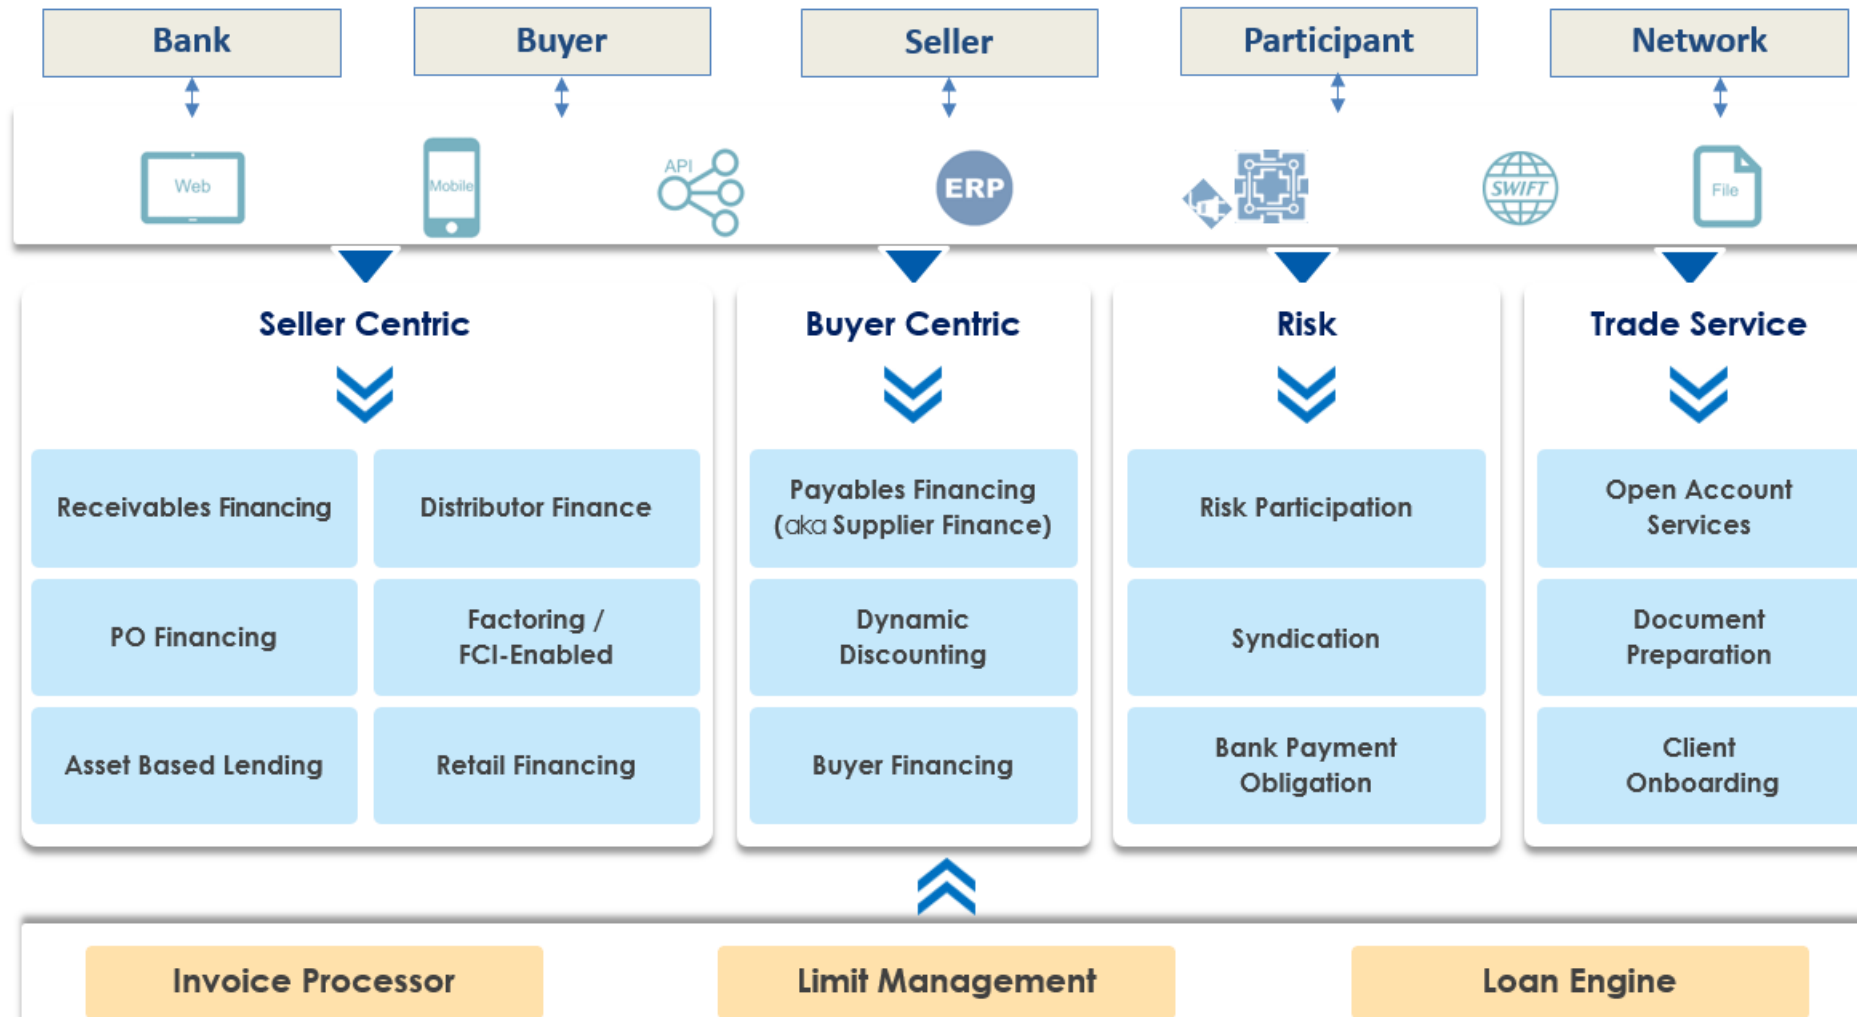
Bank

Buyer

Seller

Participant

Network

Web

Mobile

API

ERP

SWIFT

File

Seller Centric

Receivables Financing

Distributor Finance

PO Financing

Factoring / FCI-Enabled

Asset Based Lending

Retail Financing

Buyer Centric

Payables Financing (aka Supplier Finance)

Dynamic Discounting

Buyer Financing

Risk

Risk Participation

Syndication

Bank Payment Obligation

Trade Service

Open Account Services

Document Preparation

Client Onboarding

Invoice Processor

Limit Management

Loan Engine